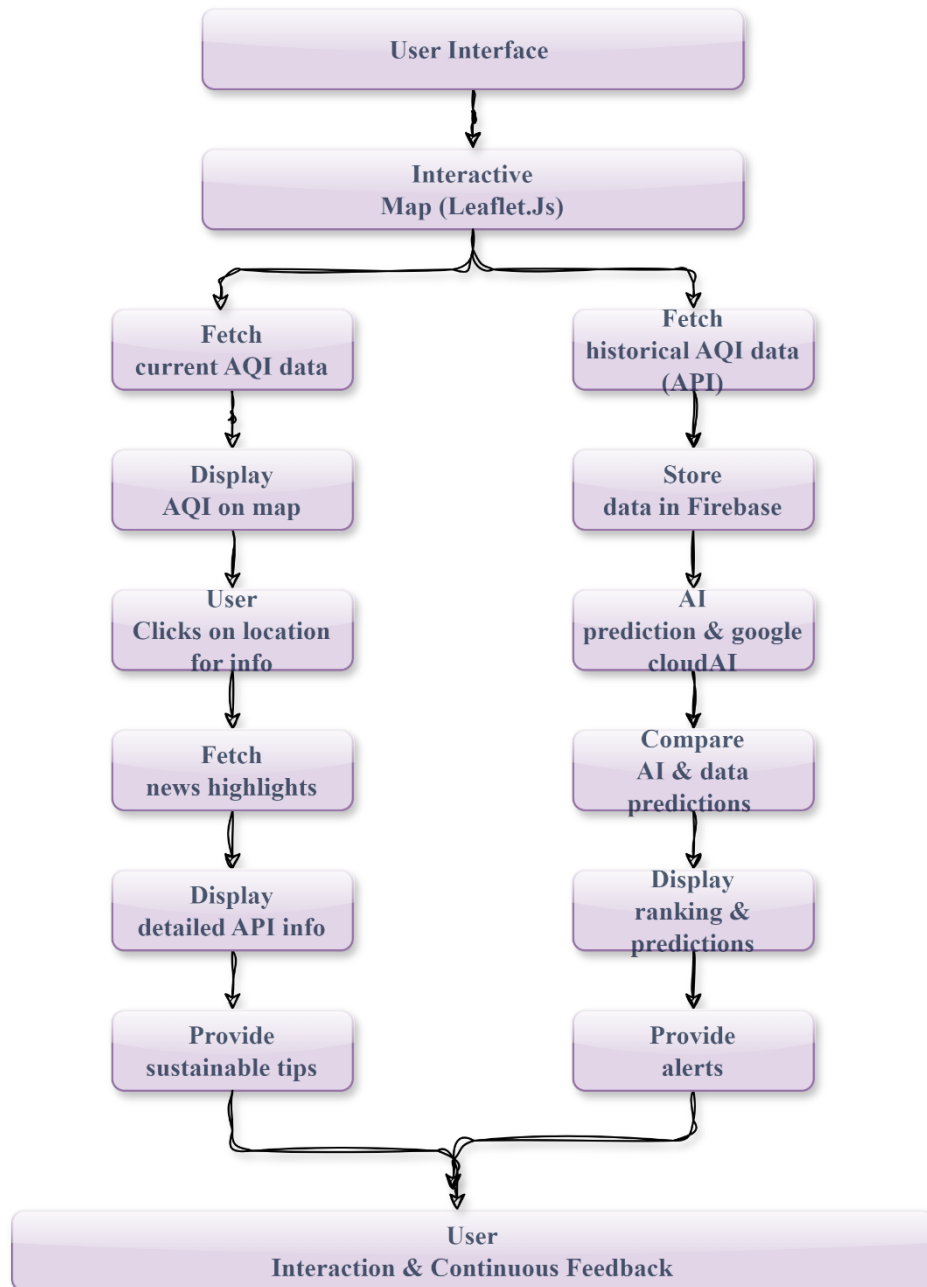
User Interface

Interactive
Map (Leaflet.Js)

Fetch
current AQI data

Display
AQI on map

User
Clicks on location
for info

Fetch
news highlights

Display
detailed API info

Provide
sustainable tips

Fetch
historical AQI data
(API)

Store
data in Firebase

AI
prediction & google
cloudAI

Compare
AI & data
predictions

Display
ranking &
predictions

Provide
alerts

User
Interaction & Continuous Feedback